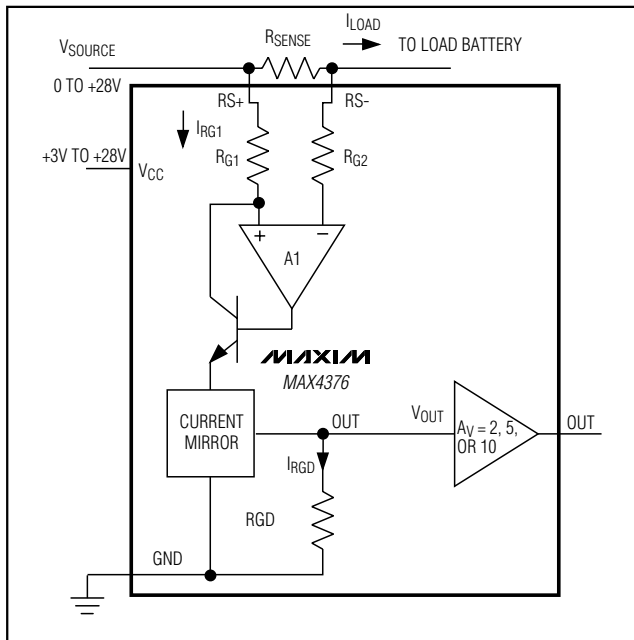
$V_{SOURCE}$
0 TO +28V
$R_{SENSE}$
$I_{LOAD}$
TO LOAD BATTERY
RS+
RS-
$I_{RG1}$
+3V TO +28V
$V_{CC}$
$R_{G1}$
$R_{G2}$
+
−
A1
MAXIM
MAX4376
CURRENT MIRROR
OUT
$V_{OUT}$
$A_V = 2, 5,$ OR 10
OUT
$I_{RGD}$
RGD
GND